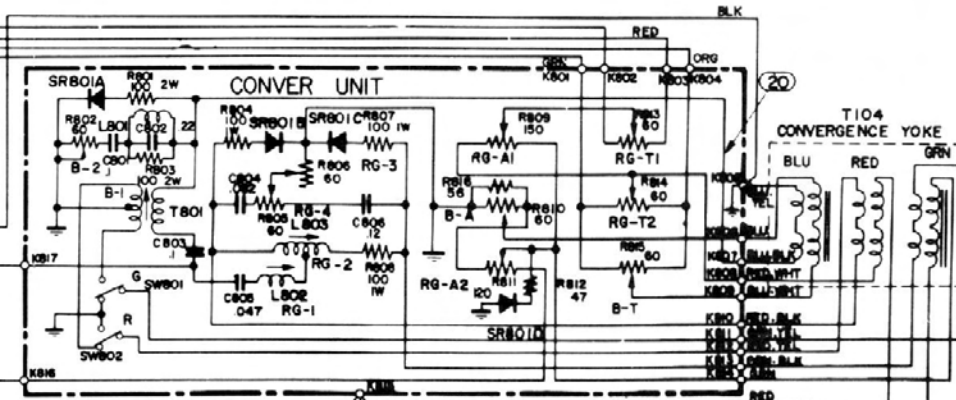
BLK
RED
GRN
ORG
K801
K802
K803
K804
20
CONVER UNIT
SR801A
R801 100 2W
R802 60
L801
C802 22
B-2
C801 .1
R803
R804 100 1W
SR801B
SR801C
R807 100 1W
RG-3
R806 60
B-1
100 2W
T801
C804 .022
R805 60
RG-4
L803
C806 .12
C803 .1
RG-2
R808 100 1W
C805 .047
L802
RG-1
K817
G
SW801
R
SW802
K816
R809 150
RG-A1
R813 60
RG-T1
R816 56
B-A
R810 60
R814 60
RG-T2
RG-A2
R811 120
R812 47
R815 60
B-T
SR801D
T104
CONVERGENCE YOKE
BLU
RED
GRN
K806
YEL
BLU
K807
BLU.BLK
K808
RED.WHT
K809
BLU.WHT
K810
RED.BLK
K811
GRN.YEL
K812
RED.YEL
K813
GRN.BLK
K814
GRN
K815
RED